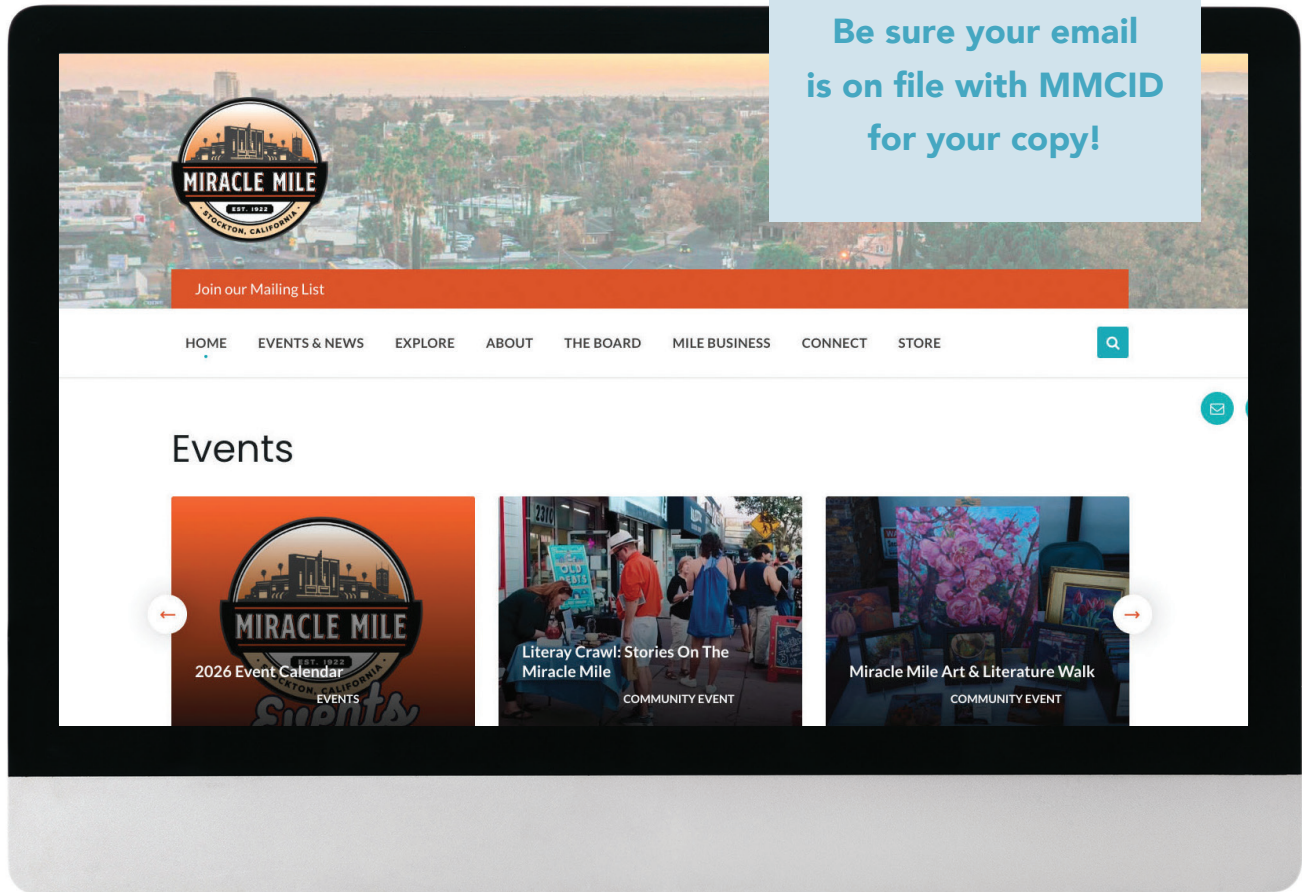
Be sure your email is on file with MMCID for your copy!

MIRACLE MILE
EST. 1922
STOCKTON, CALIFORNIA

Join our Mailing List

HOME EVENTS & NEWS EXPLORE ABOUT THE BOARD MILE BUSINESS CONNECT STORE

Events

MIRACLE MILE
EST. 1922
STOCKTON, CALIFORNIA
Events
2026 Event Calendar
EVENTS

Literay Crawl: Stories On The Miracle Mile
COMMUNITY EVENT

Miracle Mile Art & Literature Walk
COMMUNITY EVENT